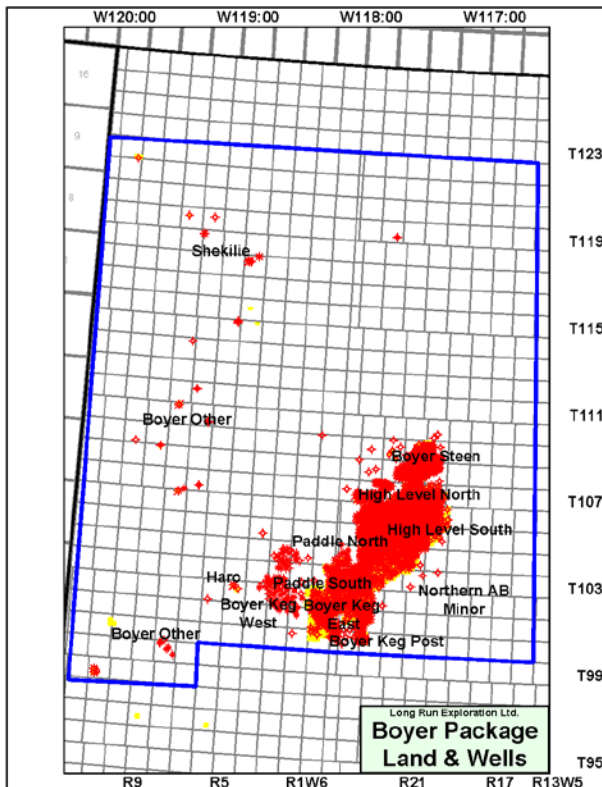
W120:00 W119:00 W118:00 W117:00

16

9

8

T123

T119

T115

T111

T107

T103

T99

T95

Shekilie

Boyer Other

Boyer Steen

High Level North

High Level South

Paddle North

Paddle South

Haro

Boyer Keg West

Boyer Keg East

Boyer Keg Post

Northern AB Minor

Boyer Other

Long Run Exploration Ltd.
Boyer Package
Land & Wells

R9 R5 R1W6 R21 R17 R13W5